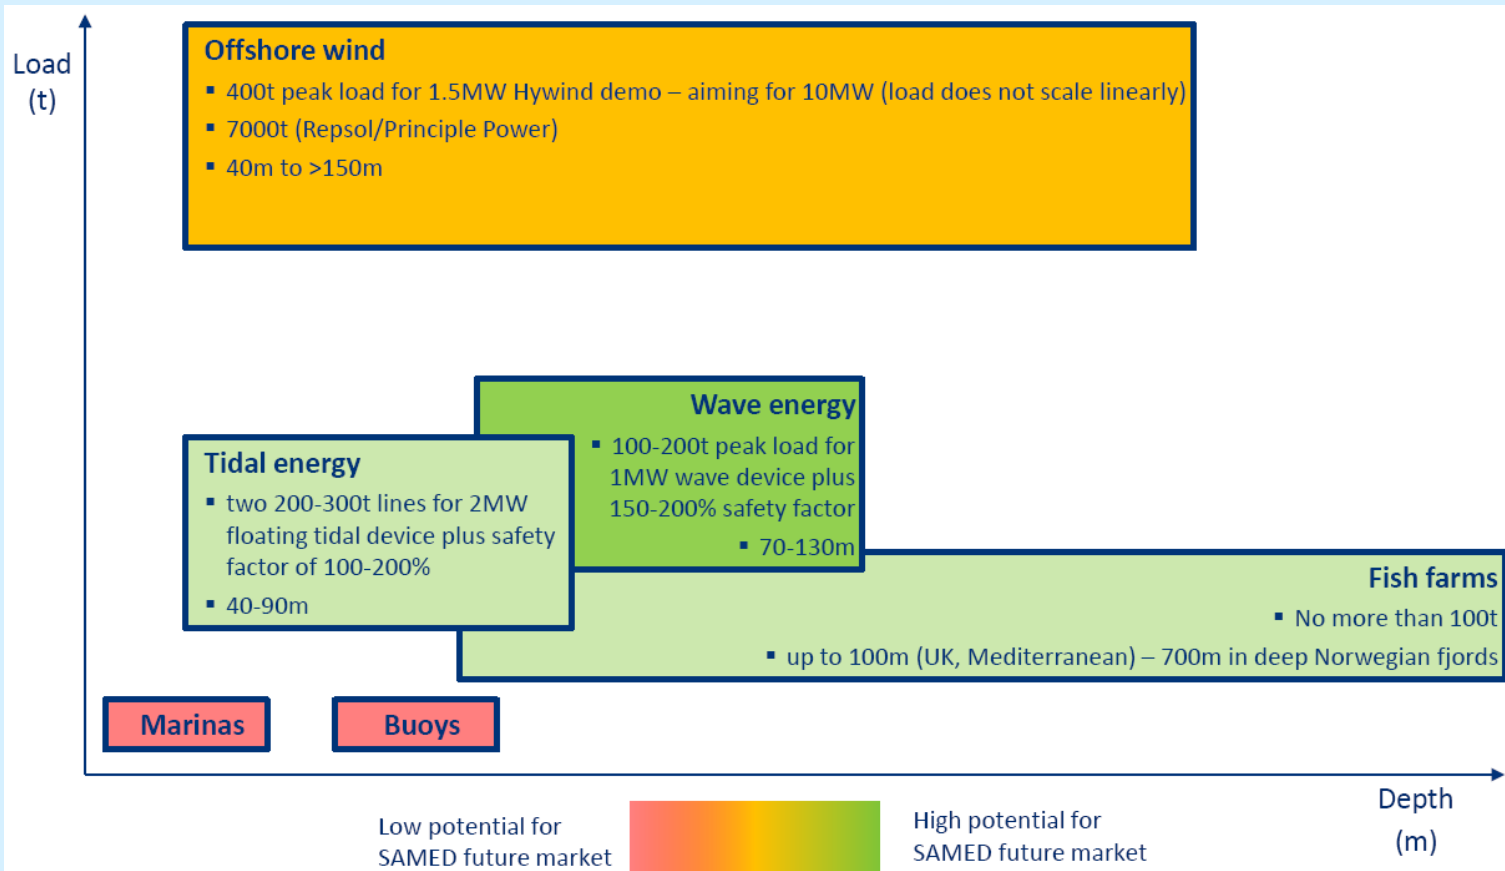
Load
(t)

Offshore wind
▪ 400t peak load for 1.5MW Hywind demo – aiming for 10MW (load does not scale linearly)
▪ 7000t (Repsol/Principle Power)
▪ 40m to >150m

Wave energy
▪ 100-200t peak load for 1MW wave device plus 150-200% safety factor
▪ 70-130m

Tidal energy
▪ two 200-300t lines for 2MW floating tidal device plus safety factor of 100-200%
▪ 40-90m

Fish farms
▪ No more than 100t
▪ up to 100m (UK, Mediterranean) – 700m in deep Norwegian fjords

Marinas

Buoys

Depth
(m)

Low potential for SAMED future market

High potential for SAMED future market